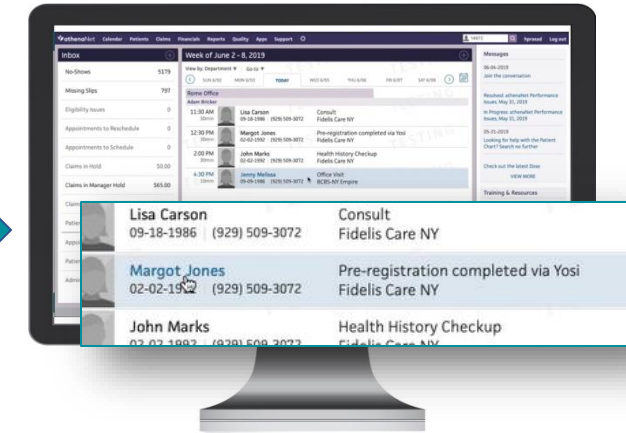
athenaNet Calendar Patients Claims Financials Reports Quality Apps Support

Spread Log out

Inbox

| No-Shows | 5179 |
|---|---|
| Missing Slips | 797 |
| Eligibility Issues | 0 |
| Appointments to Reschedule | 0 |
| Appointments to Schedule | 0 |
| Claims in Hold | $0.00 |
| Claims in Manager Hold | $65.00 |

Week of June 2 - 8, 2019

View by: Department Go to

SUN 6/02 MON 6/03 TODAY WED 6/05 THU 6/06 FRI 6/07 SAT 6/08

Rome Office

Adam Bricker

11:30 AM Lisa Carson 09-18-1986 (929) 509-3072 Consult Fidelis Care NY

12:30 PM Margot Jones 02-02-1992 (929) 509-3072 Pre-registration completed via Yosi Fidelis Care NY

2:00 PM John Marks 02-02-1992 (929) 509-3072 Health History Checkup Fidelis Care NY

4:30 PM Jenny Melissa 09-09-1986 (929) 509-3072 Office Visit BCBS-NY Empire

Messages

06-06-2019 Join the conversation

Resolved: athenaNet Performance Issues, May 31, 2019

In Progress: athenaNet Performance Issues, May 31, 2019

05-31-2019 Looking for help with the Patient Chart? Search no further

Check out the latest Ideas

VIEW MORE

Training & Resources

Lisa Carson
09-18-1986 | (929) 509-3072
Consult
Fidelis Care NY

Margot Jones
02-02-1992 | (929) 509-3072
Pre-registration completed via Yosi
Fidelis Care NY

John Marks
02-02-1992 (929) 509-3072
Health History Checkup
Fidelis Care NY